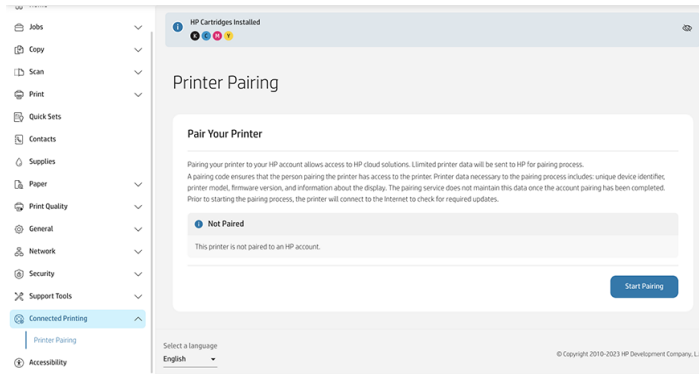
Jobs

Copy

Scan

Print

Quick Sets

Contacts

Supplies

Paper

Print Quality

General

Network

Security

Support Tools

Connected Printing

Printer Pairing

Accessibility

HP Cartridges Installed

K C M Y

Printer Pairing

Pair Your Printer

Pairing your printer to your HP account allows access to HP cloud solutions. Limited printer data will be sent to HP for pairing process.
A pairing code ensures that the person pairing the printer has access to the printer. Printer data necessary to the pairing process includes: unique device identifier, printer model, firmware version, and information about the display. The pairing service does not maintain this data once the account pairing has been completed.
Prior to starting the pairing process, the printer will connect to the Internet to check for required updates.

Not Paired

This printer is not paired to an HP account.

Start Pairing

Select a language

English

© Copyright 2010-2023 HP Development Company, L.